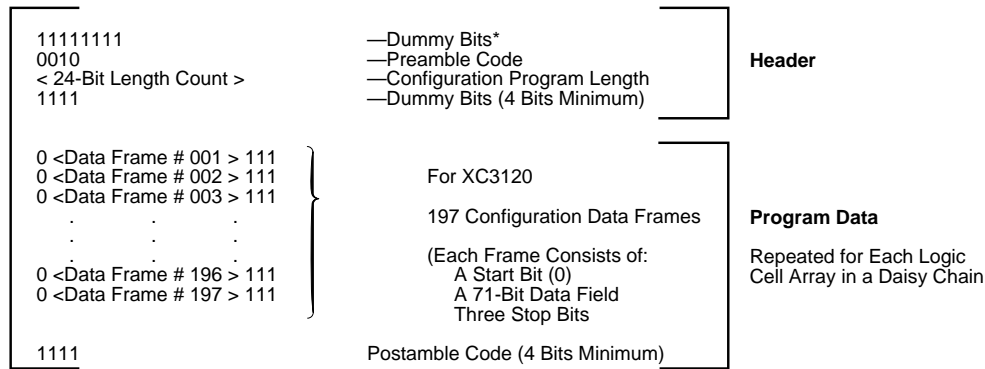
11111111 —Dummy Bits*
0010 —Preamble Code
< 24-Bit Length Count > —Configuration Program Length
1111 —Dummy Bits (4 Bits Minimum)

Header

0 <Data Frame # 001 > 111
0 <Data Frame # 002 > 111
0 <Data Frame # 003 > 111
. . .
. . .
. . .
0 <Data Frame # 196 > 111
0 <Data Frame # 197 > 111

For XC3120

197 Configuration Data Frames

(Each Frame Consists of:
A Start Bit (0)
A 71-Bit Data Field
Three Stop Bits

Program Data

Repeated for Each Logic Cell Array in a Daisy Chain

1111 Postamble Code (4 Bits Minimum)